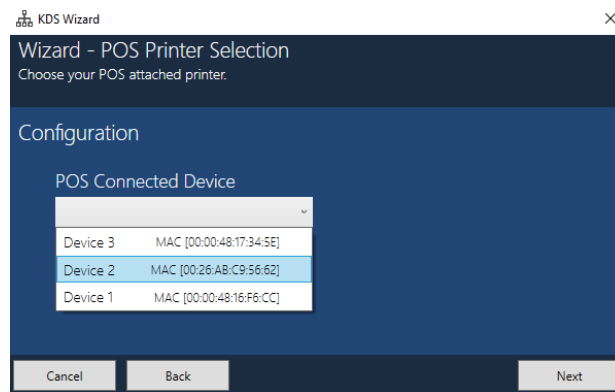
KDS Wizard

Wizard - POS Printer Selection
Choose your POS attached printer.

Configuration

POS Connected Device

| | |
|---|---|
| Device 3 | MAC [00:00:48:17:34:5E] |
| Device 2 | MAC [00:26:AB:C9:56:62] |
| Device 1 | MAC [00:00:48:16:F6:CC] |

Cancel
Back
Next